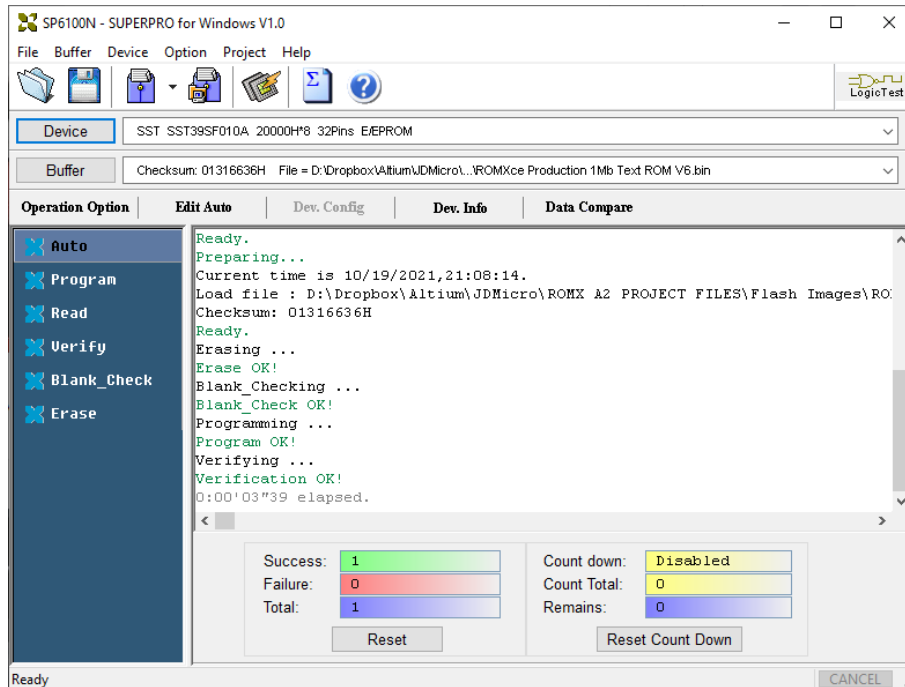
SP6100N - SUPERPRO for Windows V1.0

File Buffer Device Option Project Help

LogicTest

Device SST SST39SF010A 20000H*8 32Pins E/EPROM

Buffer Checksum: 01316636H File = D:\Dropbox\Altium\JDMicro\...\ROMXce Production 1Mb Text ROM V6.bin

Operation Option | Edit Auto | Dev. Config | Dev. Info | Data Compare

Auto
Program
Read
Verify
Blank_Check
Erase

Ready.
Preparing...
Current time is 10/19/2021,21:08:14.
Load file : D:\Dropbox\Altium\JDMicro\ROMX A2 PROJECT FILES\Flash Images\RO
Checksum: 01316636H
Ready.
Erasing ...
Erase OK!
Blank_Checking ...
Blank_Check OK!
Programming ...
Program OK!
Verifying ...
Verification OK!
0:00'03"39 elapsed.

Success: 1
Failure: 0
Total: 1
Reset

Count down: Disabled
Count Total: 0
Remains: 0
Reset Count Down

Ready
CANCEL